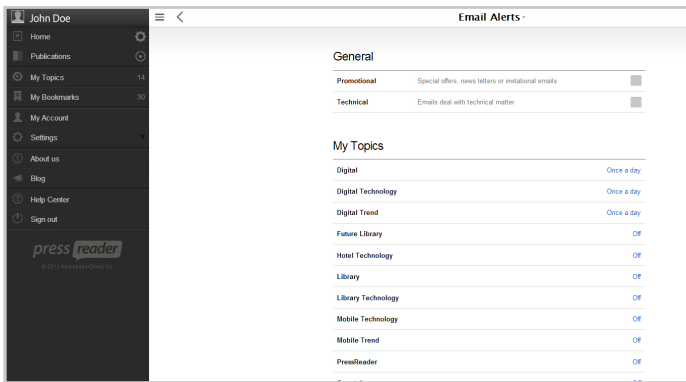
John Doe

Home

Publications

My Topics 14

My Bookmarks 30

My Account

Settings

About us

Blog

Help Center

Sign out

press reader

© 2013 NewspaperDirect Inc.

Email Alerts

General

| | | |
|---|---|---|
| Promotional | Special offers, news letters or imitational emails | |
| Technical | Emails deal with technical matter | |

My Topics

| | |
|---|---|
| Digital | Once a day |
| Digital Technology | Once a day |
| Digital Trend | Once a day |
| Future Library | Off |
| Hotel Technology | Off |
| Library | Off |
| Library Technology | Off |
| Mobile Technology | Off |
| Mobile Trend | Off |
| PressReader | Off |
| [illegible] | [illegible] |